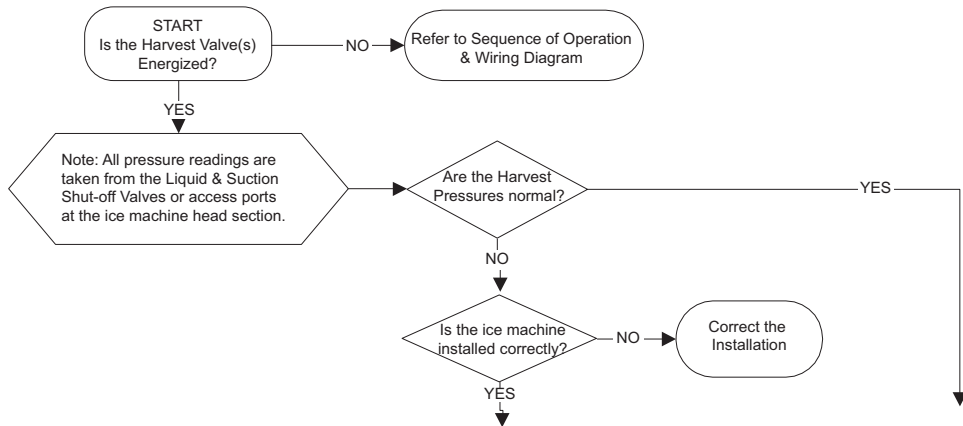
START
Is the Harvest Valve(s) Energized?

NO

Refer to Sequence of Operation & Wiring Diagram

YES

Note: All pressure readings are taken from the Liquid & Suction Shut-off Valves or access ports at the ice machine head section.

Are the Harvest Pressures normal?

YES

NO

Is the ice machine installed correctly?

NO

Correct the Installation

YES